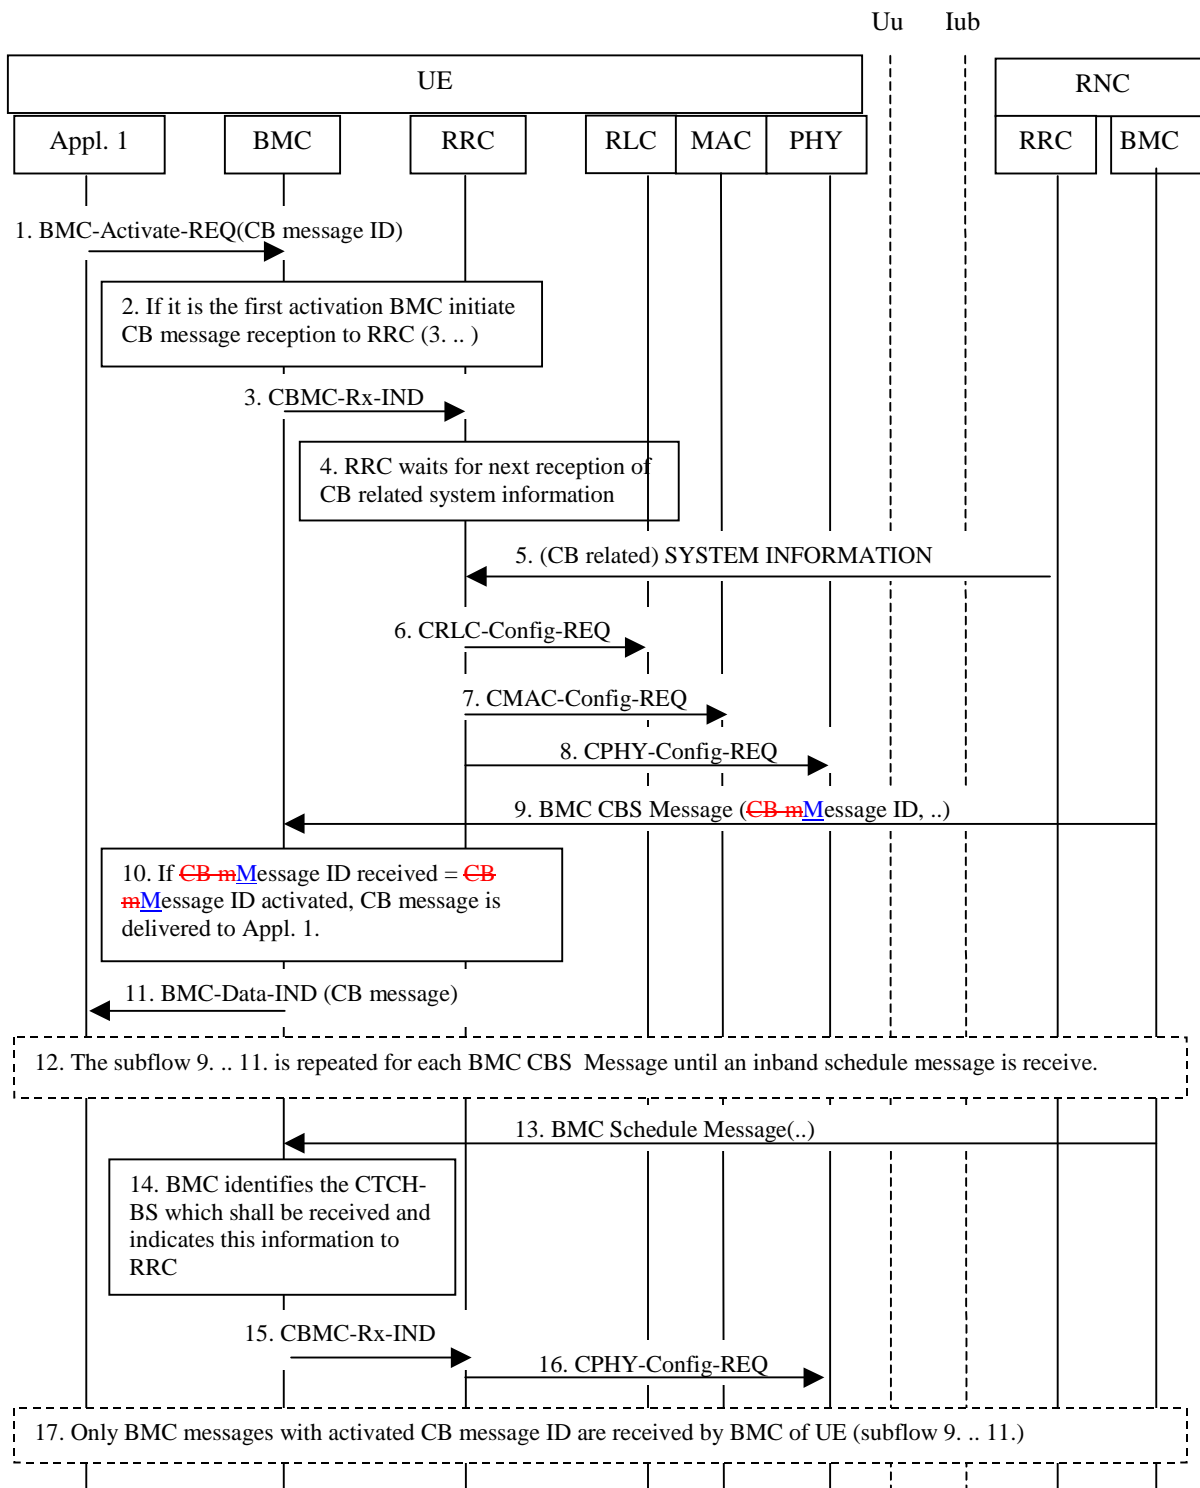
Uu Iub

UE

RNC

Appl. 1 BMC RRC RLC MAC PHY

RRC BMC

1. BMC-Activate-REQ(CB message ID)

2. If it is the first activation BMC initiate CB message reception to RRC (3. .. )

3. CBMC-Rx-IND

4. RRC waits for next reception of CB related system information

5. (CB related) SYSTEM INFORMATION

6. CRLC-Config-REQ

7. CMAC-Config-REQ

8. CPHY-Config-REQ

9. BMC CBS Message (CB mMessage ID, ..)

10. If CB mMessage ID received = CB mMessage ID activated, CB message is delivered to Appl. 1.

11. BMC-Data-IND (CB message)

12. The subflow 9. .. 11. is repeated for each BMC CBS Message until an inband schedule message is receive.

13. BMC Schedule Message(..)

14. BMC identifies the CTCH-BS which shall be received and indicates this information to RRC

15. CBMC-Rx-IND

16. CPHY-Config-REQ

17. Only BMC messages with activated CB message ID are received by BMC of UE (subflow 9. .. 11.)